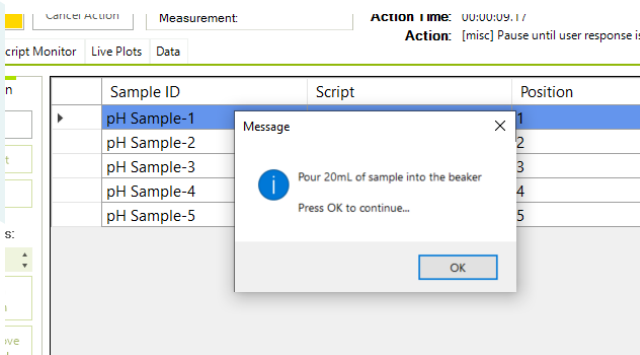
Cancel Action
Measurement:
Action Time: 00:00:09.17
Action: [misc] Pause until user response is

cript Monitor
Live Plots
Data

n
t
s:
n
ve

| | Sample ID | Script | Position |
|---|---|---|---|
| ▸ | pH Sample-1 | | 1 |
| | pH Sample-2 | | 2 |
| | pH Sample-3 | | 3 |
| | pH Sample-4 | | 4 |
| | pH Sample-5 | | 5 |

Message
×
Pour 20mL of sample into the beaker
Press OK to continue...
OK